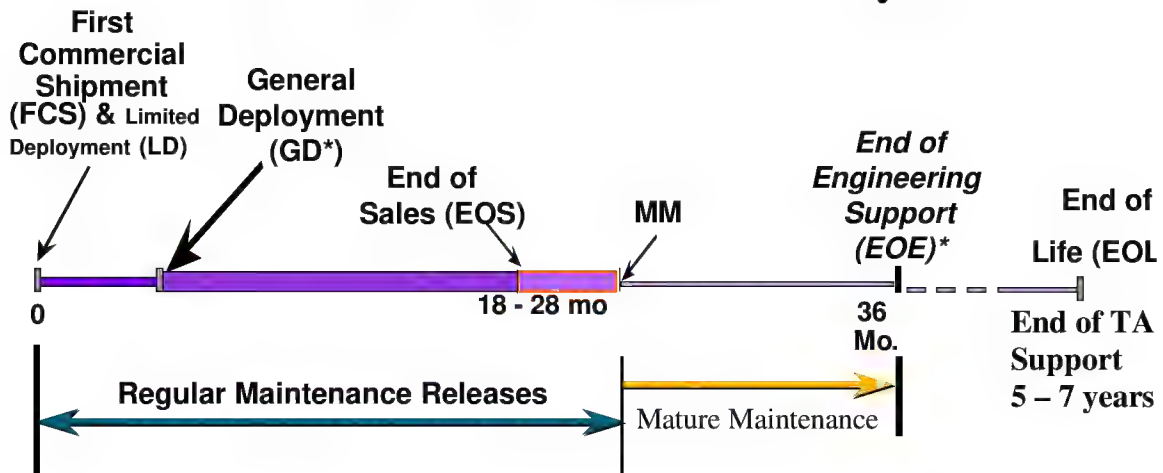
First Commercial Shipment (FCS) & Limited Deployment (LD)

General Deployment (GD*)

End of Sales (EOS)

MM

*End of Engineering Support (EOE)**

End of Life (EOL

0

18 - 28 mo

36 Mo.

End of TA Support 5 – 7 years

Regular Maintenance Releases

Mature Maintenance